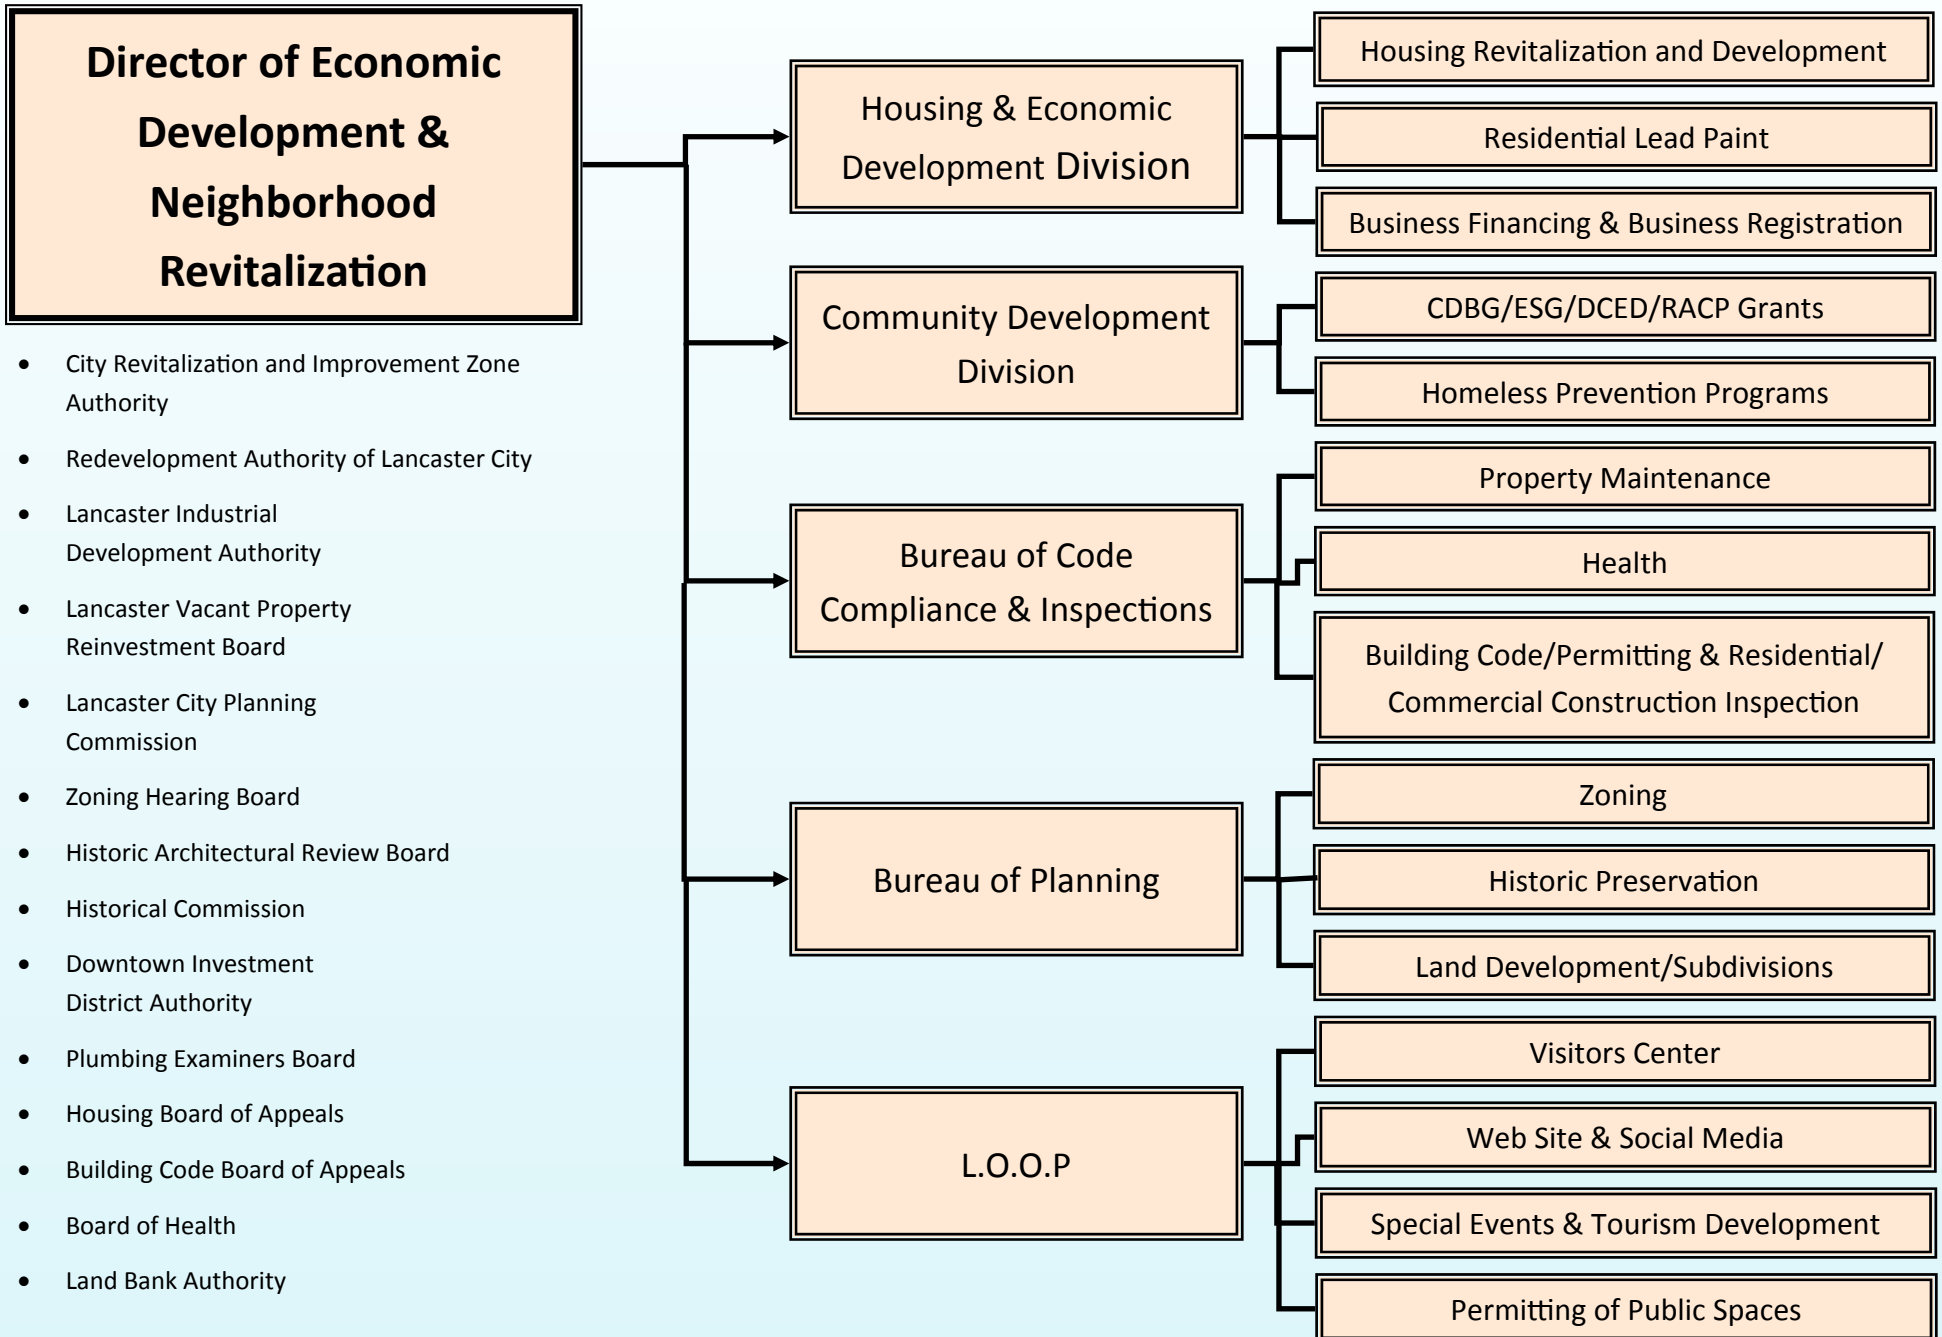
Director of Economic Development & Neighborhood Revitalization

- City Revitalization and Improvement Zone Authority
- Redevelopment Authority of Lancaster City
- Lancaster Industrial Development Authority
- Lancaster Vacant Property Reinvestment Board
- Lancaster City Planning Commission
- Zoning Hearing Board
- Historic Architectural Review Board
- Historical Commission
- Downtown Investment District Authority
- Plumbing Examiners Board
- Housing Board of Appeals
- Building Code Board of Appeals
- Board of Health
- Land Bank Authority

Housing & Economic Development Division

Housing Revitalization and Development

Residential Lead Paint

Business Financing & Business Registration

Community Development Division

CDBG/ESG/DCED/RACP Grants

Homeless Prevention Programs

Bureau of Code Compliance & Inspections

Property Maintenance

Health

Building Code/Permitting & Residential/ Commercial Construction Inspection

Bureau of Planning

Zoning

Historic Preservation

Land Development/Subdivisions

L.O.O.P

Visitors Center

Web Site & Social Media

Special Events & Tourism Development

Permitting of Public Spaces